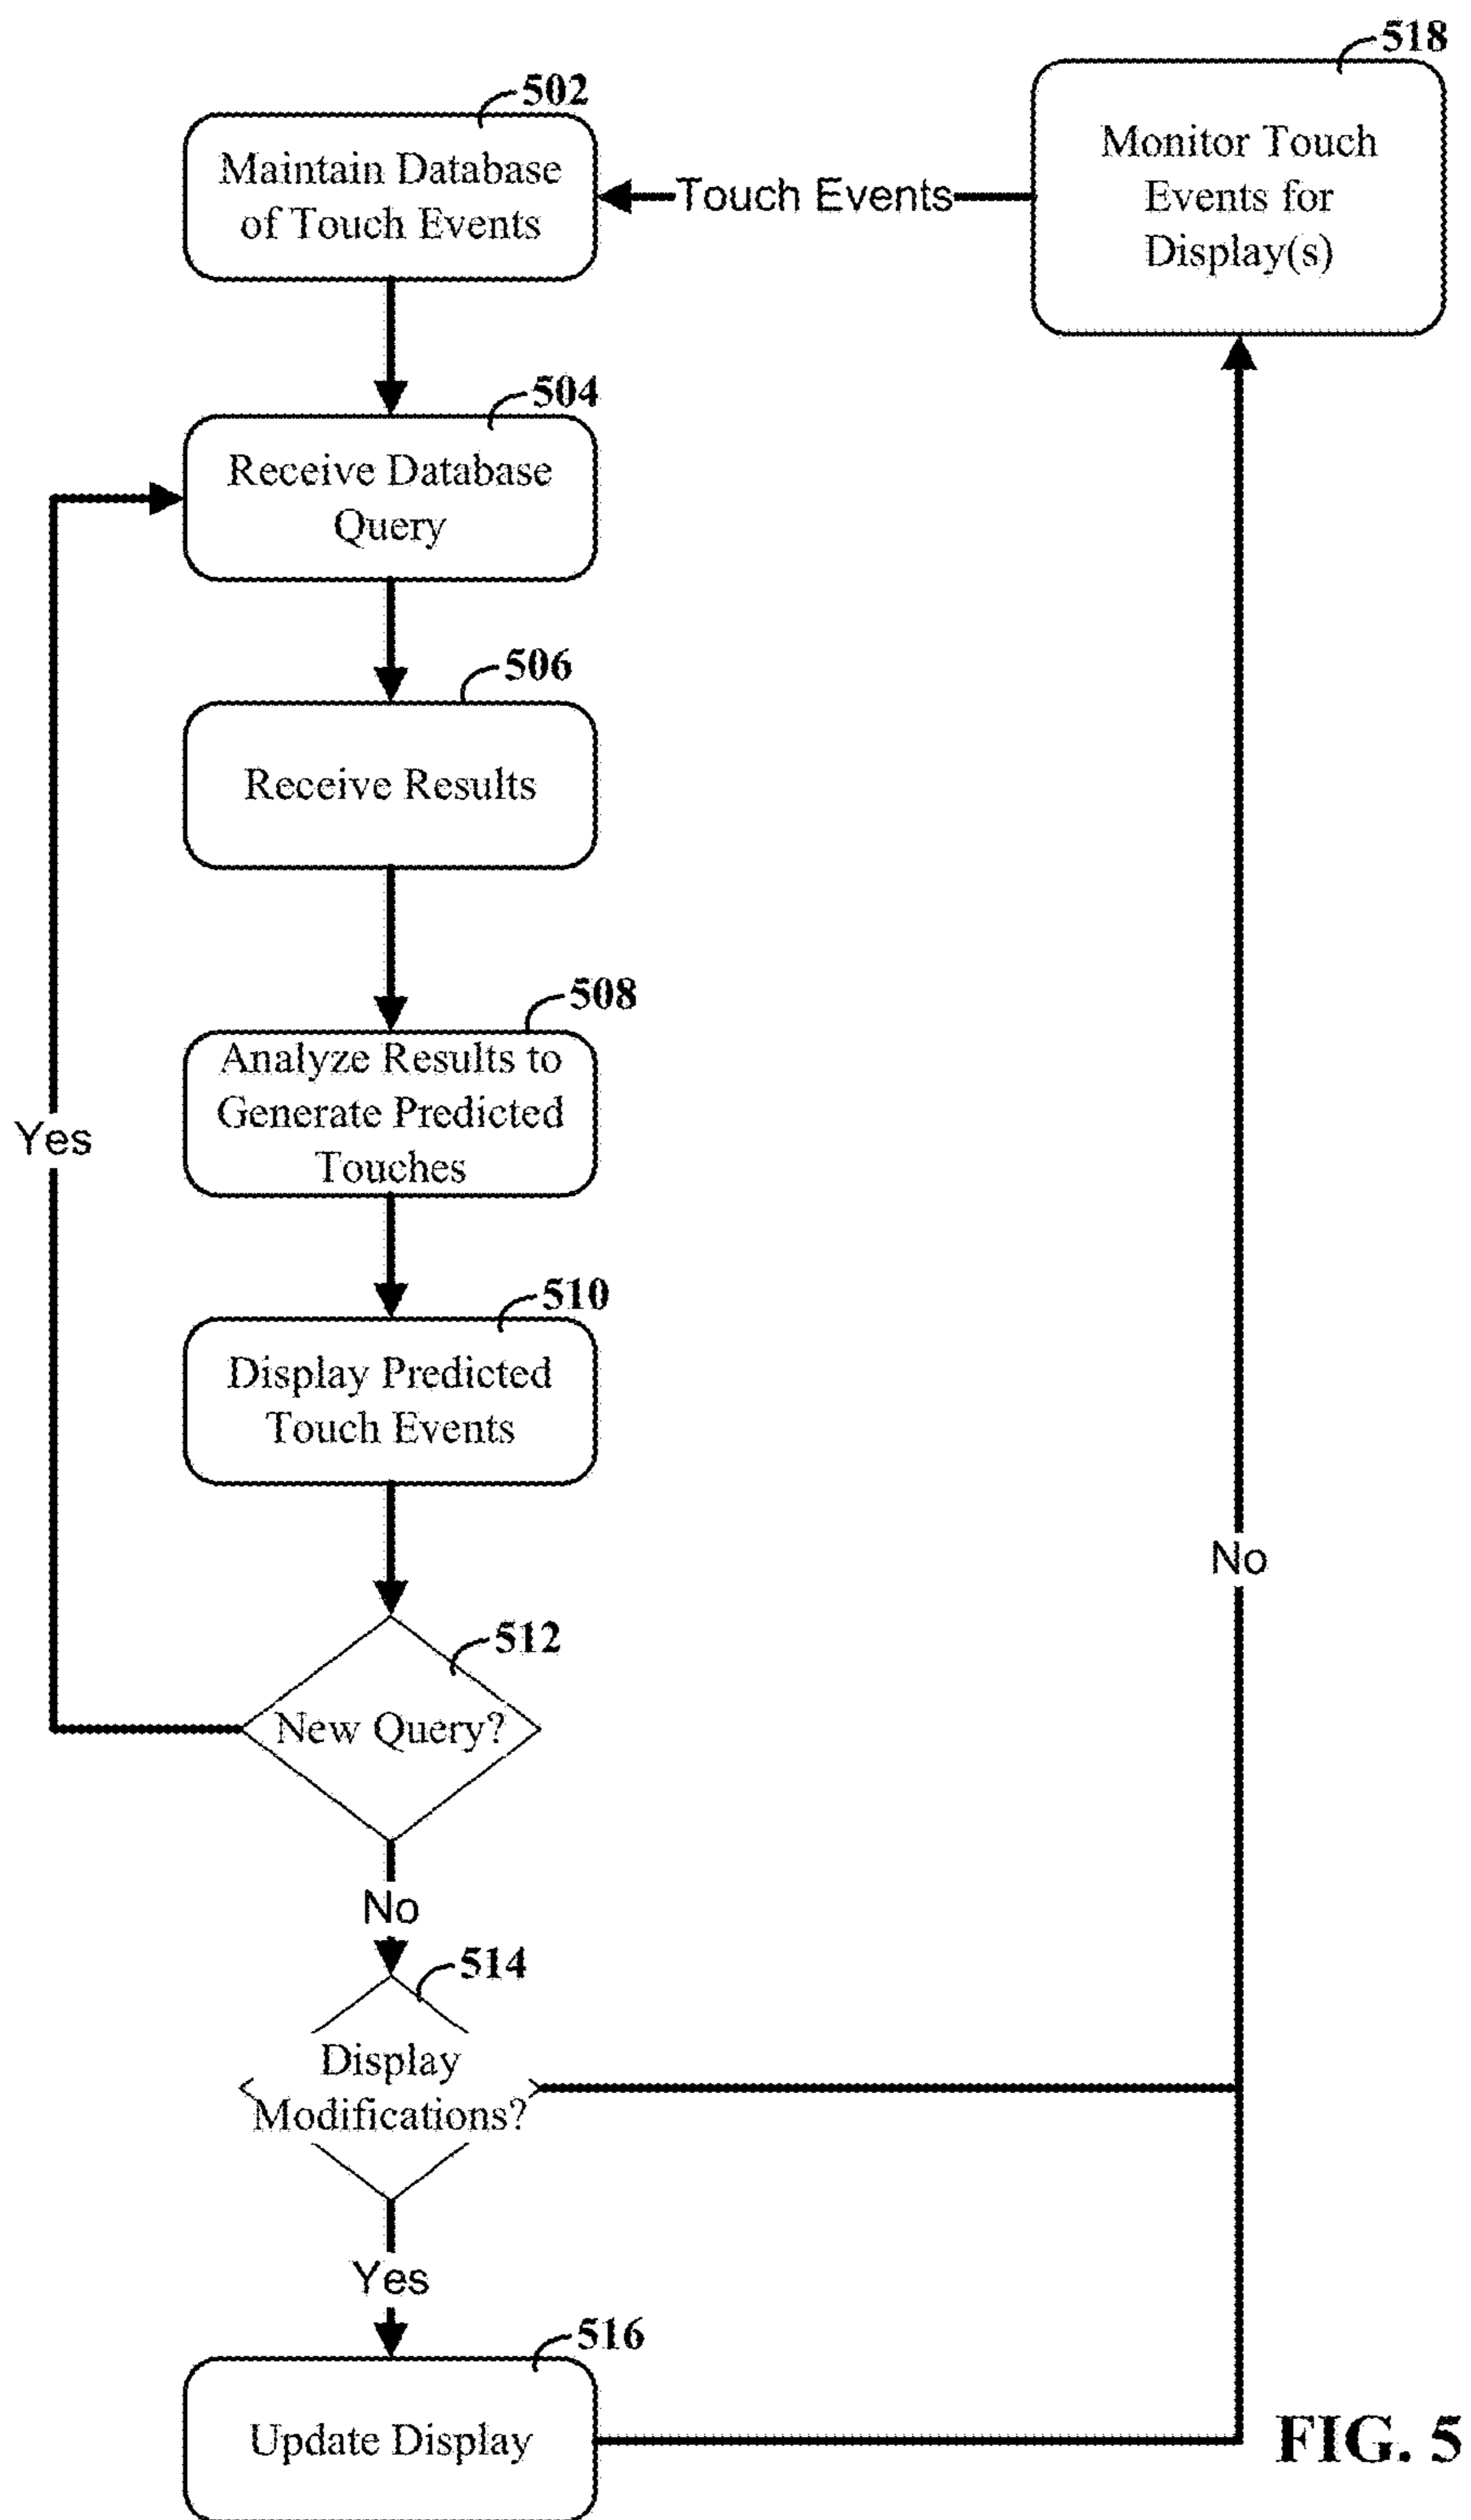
518

502

Monitor Touch Events for Display(s)

Maintain Database of Touch Events

Touch Events

504

Receive Database Query

506

Receive Results

508

Analyze Results to Generate Predicted Touches

Yes

510

Display Predicted Touch Events

No

512

New Query?

No

514

Display Modifications?

Yes

516

Update Display

FIG. 5